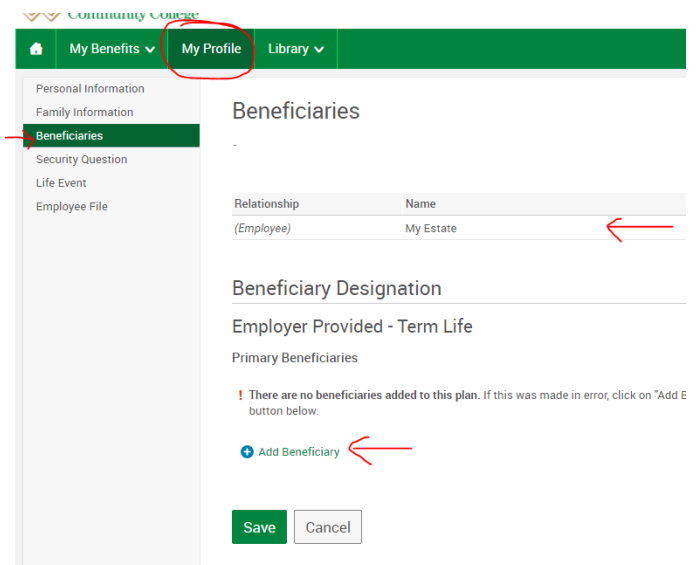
Community College

My Benefits My Profile Library

Personal Information
Family Information
Beneficiaries
Security Question
Life Event
Employee File

Beneficiaries

-

| Relationship | Name |
|---|---|
| (Employee) | My Estate |

Beneficiary Designation

Employer Provided - Term Life

Primary Beneficiaries

! There are no beneficiaries added to this plan. If this was made in error, click on "Add B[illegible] button below.

Add Beneficiary

Save Cancel